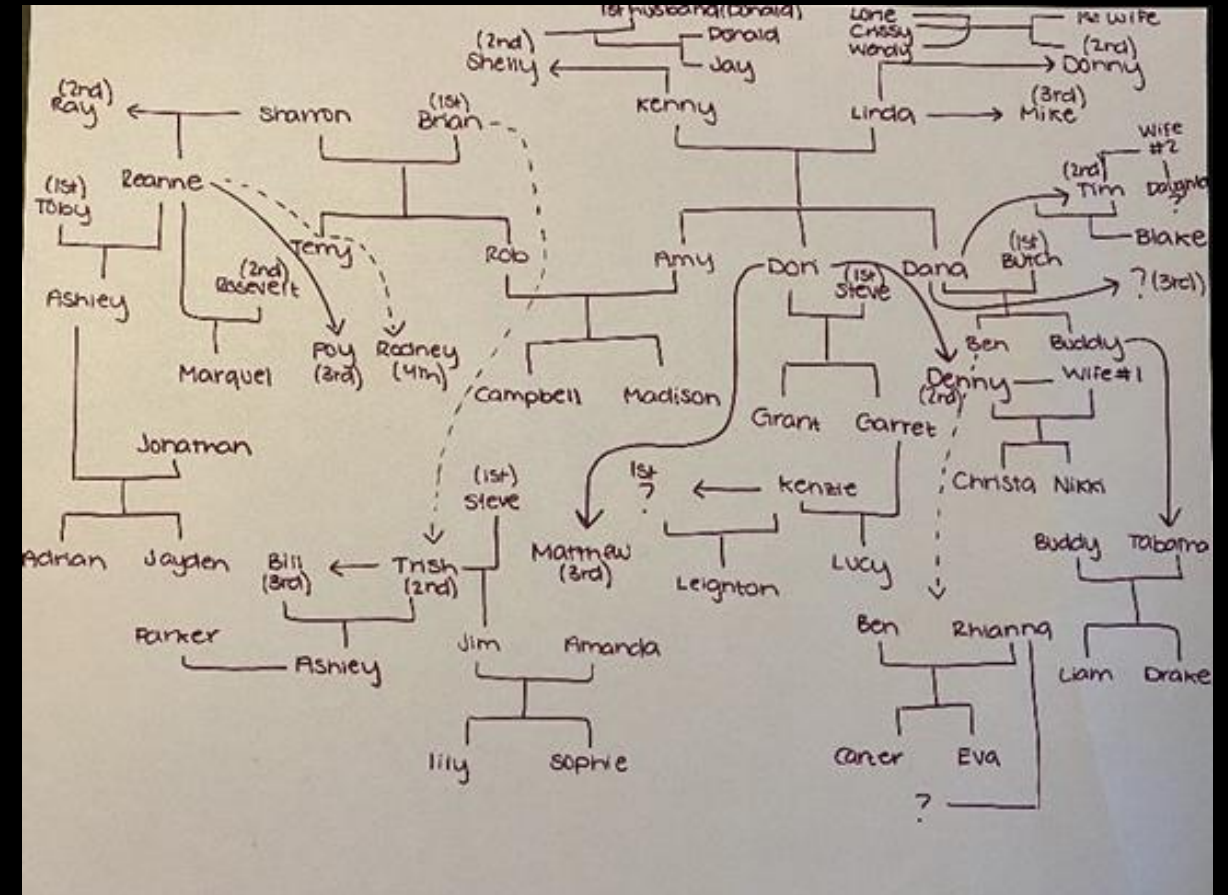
1st husband (Donald)
Donald
Jay
(2nd) Shelly
Kenny
Lorie
Crissy
Wendy
1st wife
(2nd) Donny
Linda
(3rd) Mike
(2nd) Ray
Sharron
(1st) Brian
Wife #2
(2nd) Tim
Dolgna
Blake
(1st) Toby
Reanne
Terry
Rob
Amy
Dori
(1st) Steve
Dana
(1st) Butch
? (3rd)
(2nd) Rosevelt
Ashley
Marquel
Roy (3rd)
Rodney (4th)
Campbell
Madison
Ben
Buddy
Denny (2nd)
Wife #1
Grant
Garret
Jonathan
Christa
Nikki
(1st) Steve
1st ?
Kenzie
Adrian
Jayden
Bill (3rd)
Trish (2nd)
Matthew (3rd)
Leighton
Lucy
Buddy
Tabatha
Ben
Rhianna
Parker
Ashley
Jim
Amanda
Liam
Drake
lily
Sophie
Carter
Eva
?